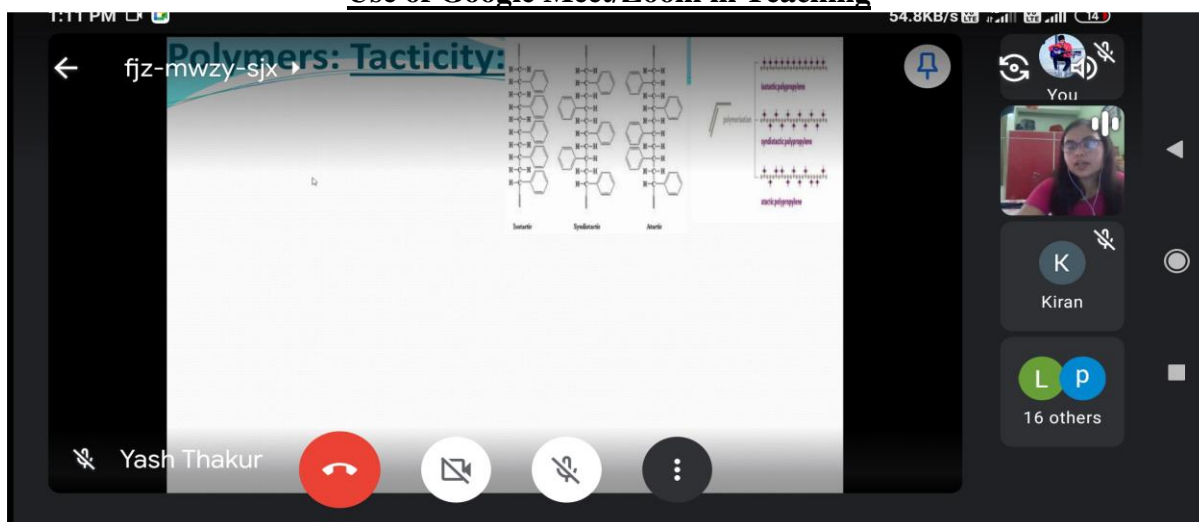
1:11 PM

Use of Google Meet/Zoom in Teaching

54.8KB/s

14

fjz-mwzy-sjx

Polymers: Tacticity:

Isotactic

Syndiotactic

Atactic

polymerisation

isotactic polypropylene

syndiotactic polypropylene

atactic polypropylene

You

K

Kiran

L

p

16 others

Yash Thakur